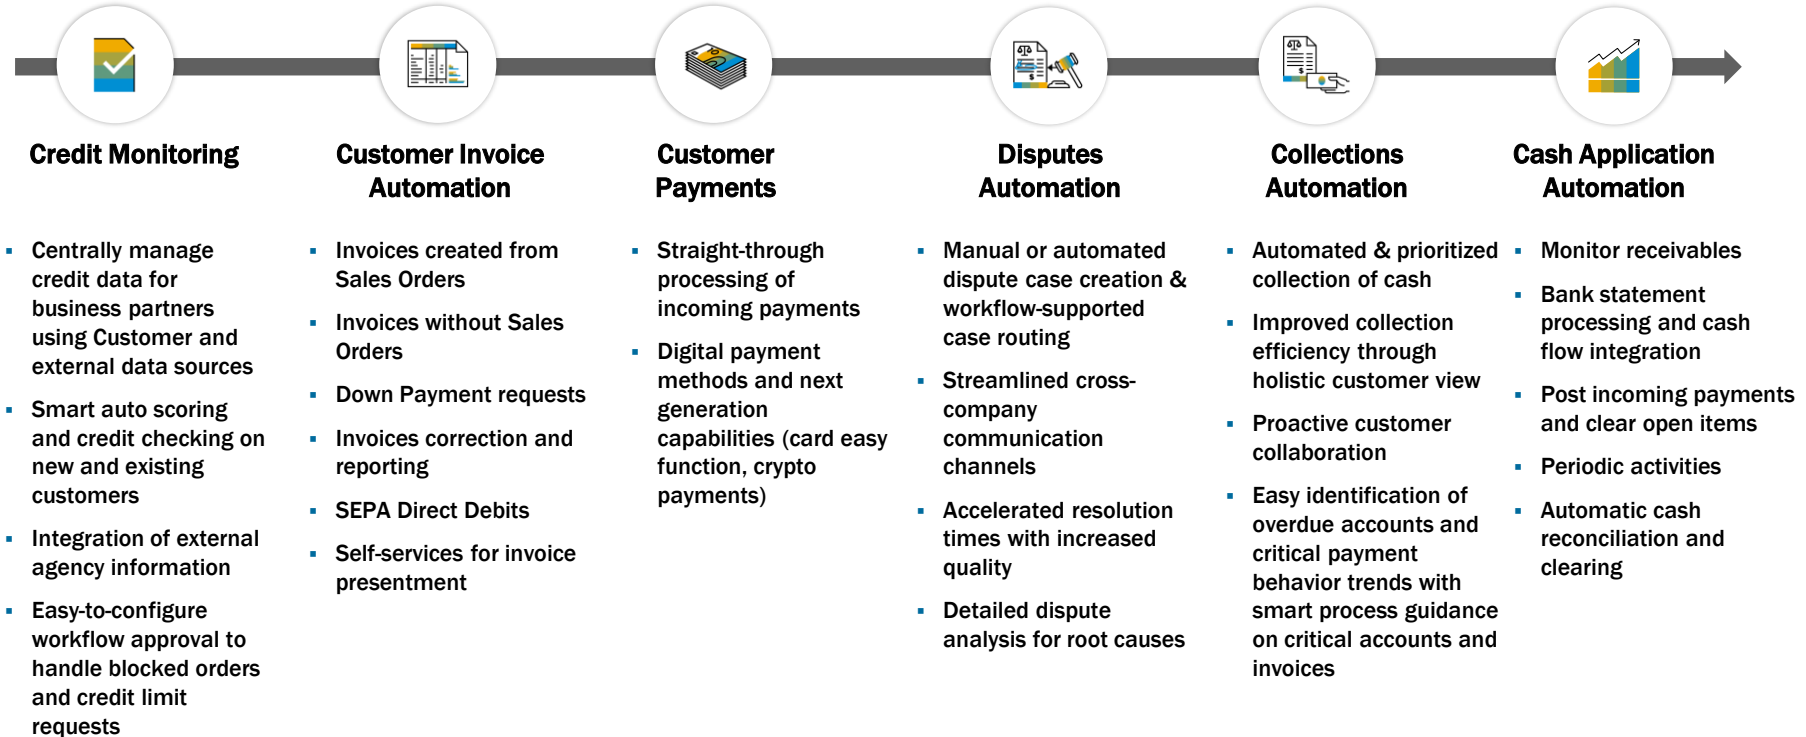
Credit Monitoring

- Centrally manage credit data for business partners using Customer and external data sources
- Smart auto scoring and credit checking on new and existing customers
- Integration of external agency information
- Easy-to-configure workflow approval to handle blocked orders and credit limit requests

Customer Invoice Automation

- Invoices created from Sales Orders
- Invoices without Sales Orders
- Down Payment requests
- Invoices correction and reporting
- SEPA Direct Debits
- Self-services for invoice presentment

Customer Payments

- Straight-through processing of incoming payments
- Digital payment methods and next generation capabilities (card easy function, crypto payments)

Disputes Automation

- Manual or automated dispute case creation & workflow-supported case routing
- Streamlined cross-company communication channels
- Accelerated resolution times with increased quality
- Detailed dispute analysis for root causes

Collections Automation

- Automated & prioritized collection of cash
- Improved collection efficiency through holistic customer view
- Proactive customer collaboration
- Easy identification of overdue accounts and critical payment behavior trends with smart process guidance on critical accounts and invoices

Cash Application Automation

- Monitor receivables
- Bank statement processing and cash flow integration
- Post incoming payments and clear open items
- Periodic activities
- Automatic cash reconciliation and clearing